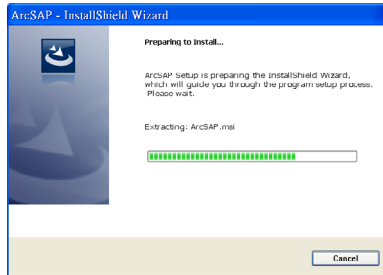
ArcSAP - InstallShield Wizard

Preparing to Install...

ArcSAP Setup is preparing the InstallShield Wizard, which will guide you through the program setup process. Please wait.

Extracting: ArcSAP.msi

Cancel